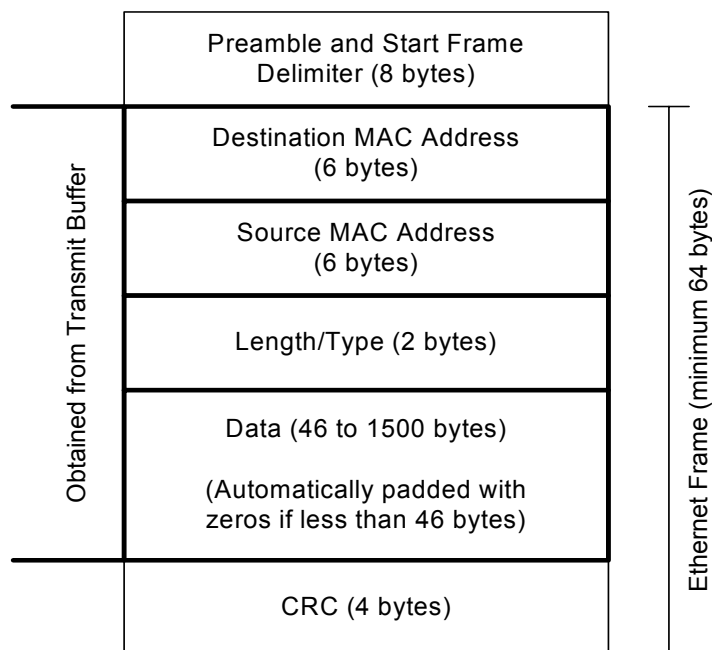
Preamble and Start Frame Delimiter (8 bytes)

Obtained from Transmit Buffer

Destination MAC Address (6 bytes)

Source MAC Address (6 bytes)

Length/Type (2 bytes)

Data (46 to 1500 bytes)

(Automatically padded with zeros if less than 46 bytes)

CRC (4 bytes)

Ethernet Frame (minimum 64 bytes)